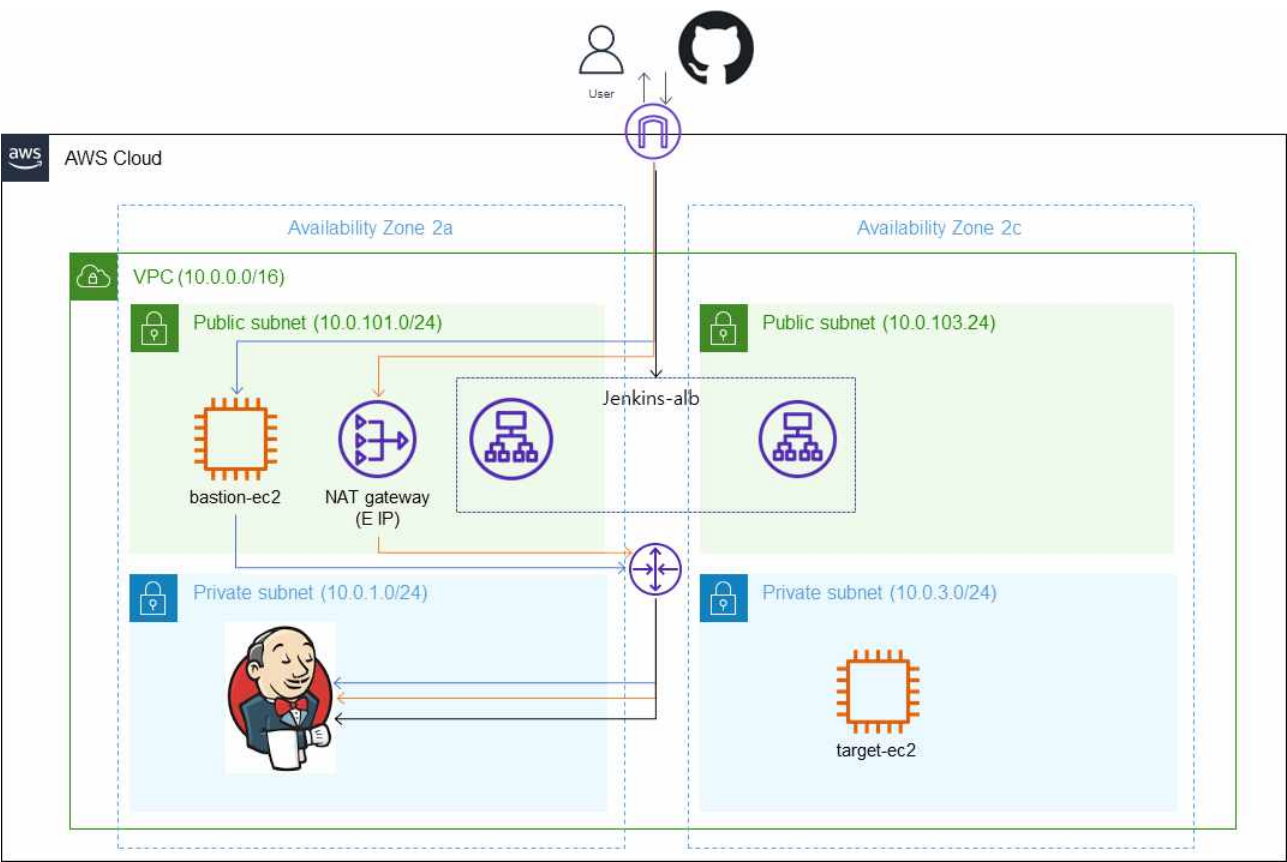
User

aws

AWS Cloud

Availability Zone 2a

Availability Zone 2c

VPC (10.0.0.0/16)

Public subnet (10.0.101.0/24)

Public subnet (10.0.103.24)

Jenkins-alb

bastion-ec2

NAT gateway (E IP)

Private subnet (10.0.1.0/24)

Private subnet (10.0.3.0/24)

target-ec2